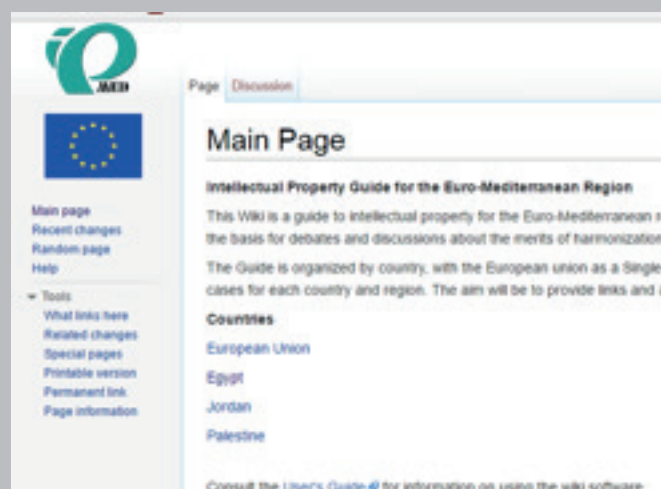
MED

Main page
Recent changes
Random page
Help

Tools
What links here
Related changes
Special pages
Printable version
Permanent link
Page information

Page Discussion

Main Page

Intellectual Property Guide for the Euro-Mediterranean Region

This Wiki is a guide to intellectual property for the Euro-Mediterranean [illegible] the basis for debates and discussions about the merits of harmonization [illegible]

The Guide is organized by country, with the European union as a Single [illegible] cases for each country and region. The aim will be to provide links and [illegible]

Countries

European Union

Egypt

Jordan

Palestine

Consult the User's Guide for information on using the wiki software.